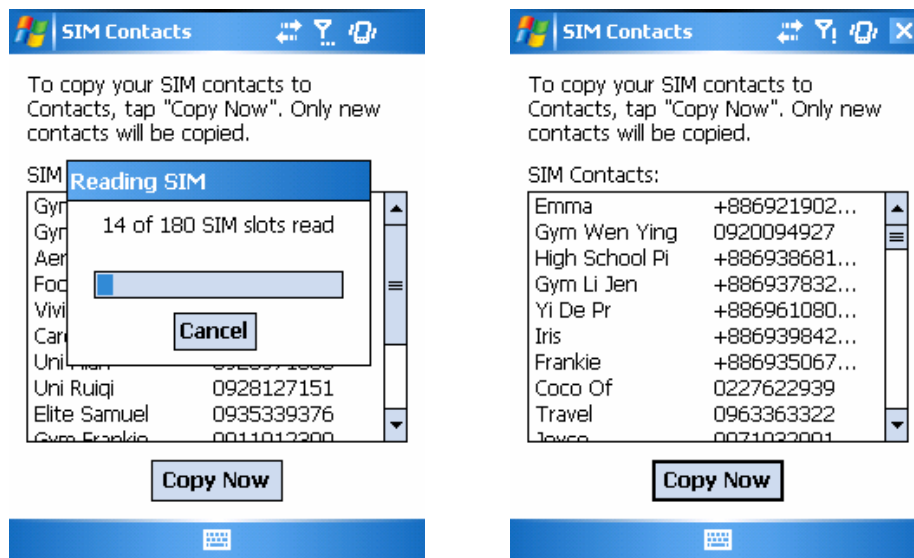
SIM Contacts

To copy your SIM contacts to Contacts, tap "Copy Now". Only new contacts will be copied.

SIM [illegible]

Reading SIM

14 of 180 SIM slots read

Cancel

Gym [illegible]
Gym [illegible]
Aer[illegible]
Foo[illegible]
Vivi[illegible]
Car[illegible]
Uni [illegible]
Uni Ruiqi 0928127151
Elite Samuel 0935339376
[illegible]

Copy Now

SIM Contacts

To copy your SIM contacts to Contacts, tap "Copy Now". Only new contacts will be copied.

SIM Contacts:

| | |
|---|---|
| Emma | +886921902... |
| Gym Wen Ying | 0920094927 |
| High School Pi | +886938681... |
| Gym Li Jen | +886937832... |
| Yi De Pr | +886961080... |
| Iris | +886939842... |
| Frankie | +886935067... |
| Coco Of | 0227622939 |
| Travel | 0963363322 |
| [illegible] | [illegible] |

Copy Now